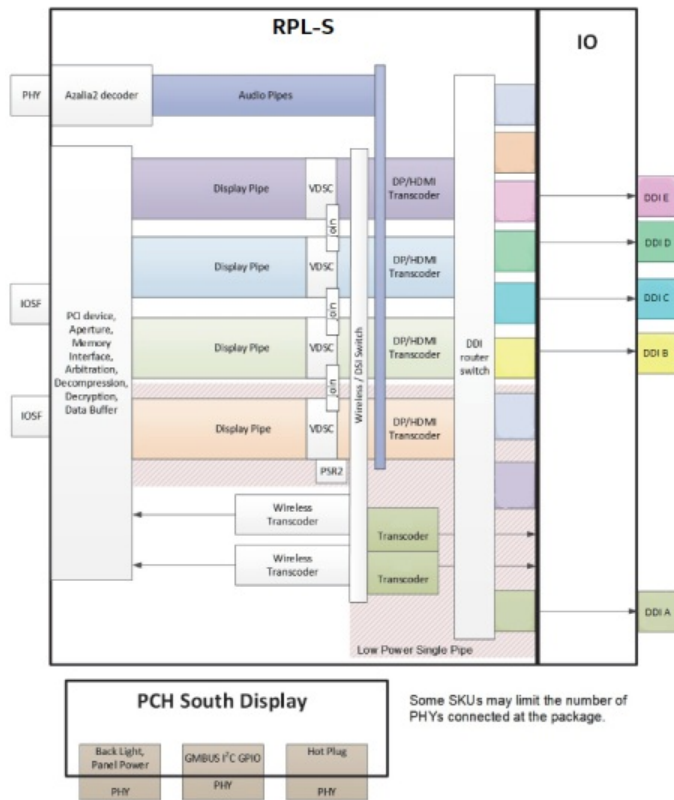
RPL-S

IO

PHY

Azalia2 decoder

Audio Pipes

Display Pipe

VDSC

DP/HDMI Transcoder

DDI E

DDI D

Display Pipe

VDSC

DP/HDMI Transcoder

IOSF

PCI device, Aperture, Memory Interface, Arbitration, Decompression, Decryption, Data Buffer

Display Pipe

VDSC

DP/HDMI Transcoder

DDI router switch

DDI C

DDI B

Wireless / DSI Switch

IOSF

Display Pipe

VDSC

DP/HDMI Transcoder

PSR2

Wireless Transcoder

Transcoder

Wireless Transcoder

Transcoder

DDI A

Low Power Single Pipe

PCH South Display

Back Light, Panel Power

GMBUS $I^2C$ GPIO

Hot Plug

PHY

PHY

PHY

Some SKUs may limit the number of PHYs connected at the package.